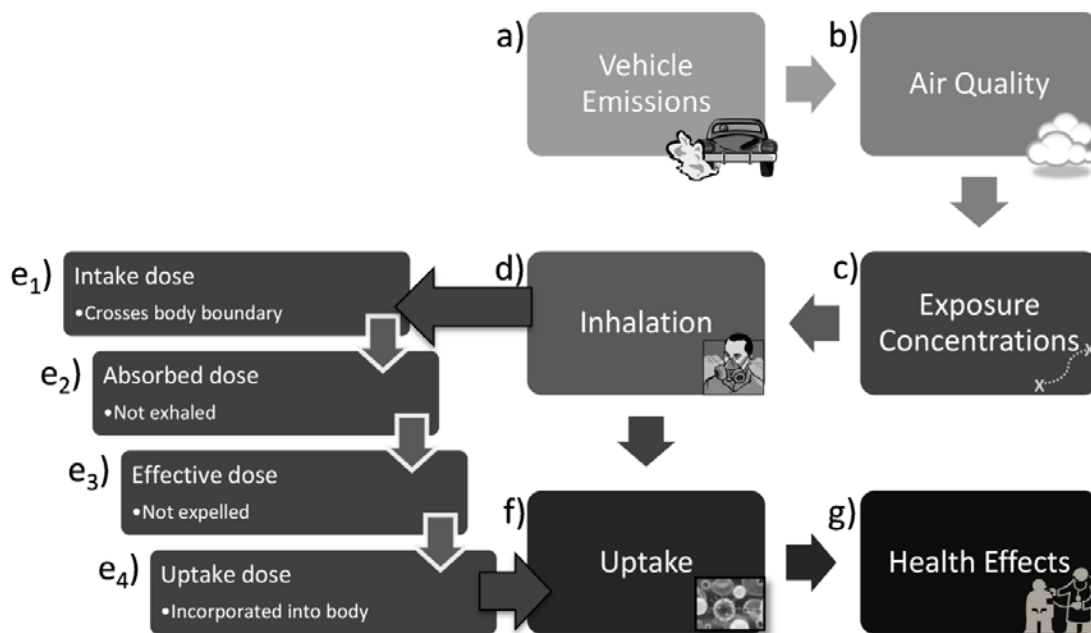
a) Vehicle Emissions

b) Air Quality

c) Exposure Concentrations

d) Inhalation

$e_1$) Intake dose
•Crosses body boundary

$e_2$) Absorbed dose
•Not exhaled

$e_3$) Effective dose
•Not expelled

$e_4$) Uptake dose
•Incorporated into body

f) Uptake

g) Health Effects